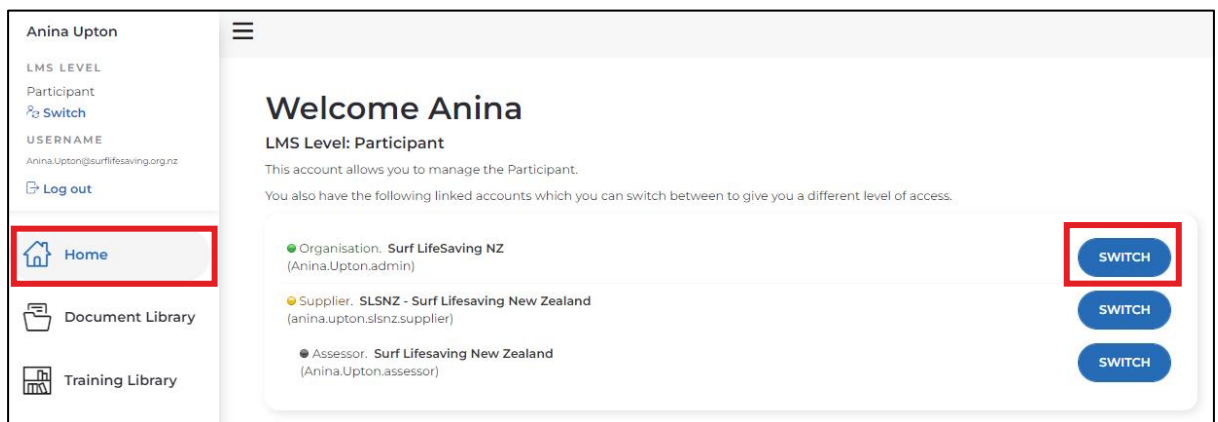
Anina Upton

LMS LEVEL

Participant

Switch

USERNAME

Anina.Upton@surflifesaving.org.nz

Log out

Home

Document Library

Training Library

Welcome Anina

LMS Level: Participant

This account allows you to manage the Participant.

You also have the following linked accounts which you can switch between to give you a different level of access.

Organisation. Surf LifeSaving NZ
(Anina.Upton.admin)

SWITCH

Supplier. SLSNZ - Surf Lifesaving New Zealand
(anina.upton.slsnz.supplier)

SWITCH

Assessor. Surf Lifesaving New Zealand
(Anina.Upton.assessor)

SWITCH